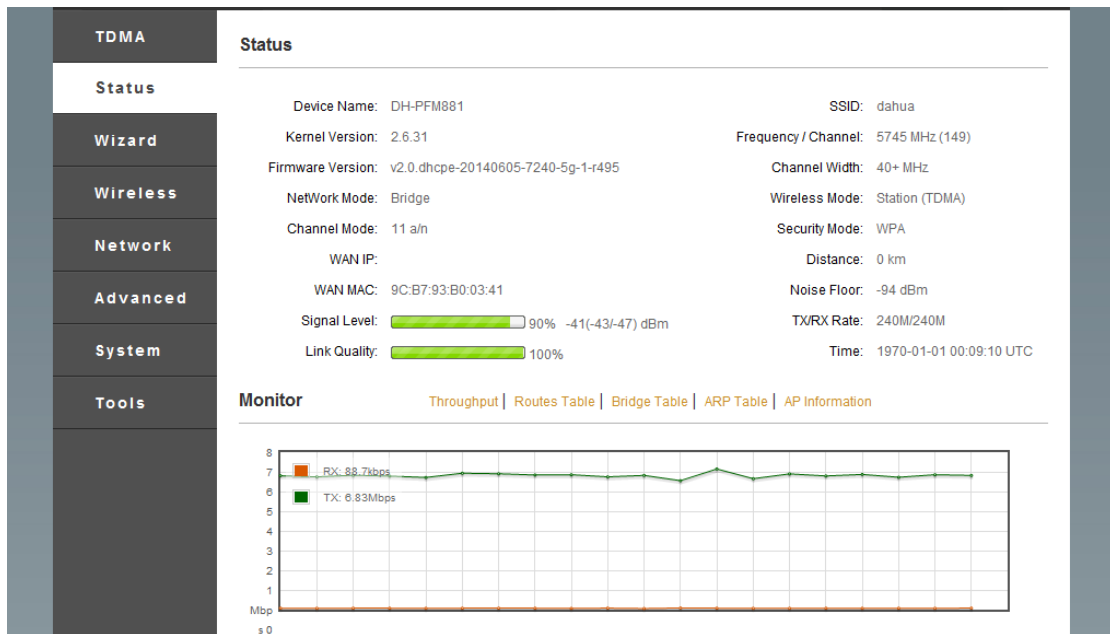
TDMA
Status
Wizard
Wireless
Network
Advanced
System
Tools

Status

Device Name: DH-PFM881
Kernel Version: 2.6.31
Firmware Version: v2.0.dhcpe-20140605-7240-5g-1-r495
NetWork Mode: Bridge
Channel Mode: 11 a/n
WAN IP:
WAN MAC: 9C:B7:93:B0:03:41
Signal Level: 90% -41(-43/-47) dBm
Link Quality: 100%

SSID: dahua
Frequency / Channel: 5745 MHz (149)
Channel Width: 40+ MHz
Wireless Mode: Station (TDMA)
Security Mode: WPA
Distance: 0 km
Noise Floor: -94 dBm
TX/RX Rate: 240M/240M
Time: 1970-01-01 00:09:10 UTC

Monitor

Throughput | Routes Table | Bridge Table | ARP Table | AP Information

8
7
6
5
4
3
2
1
Mbps 0

RX: 88.7kbps
TX: 6.83Mbps